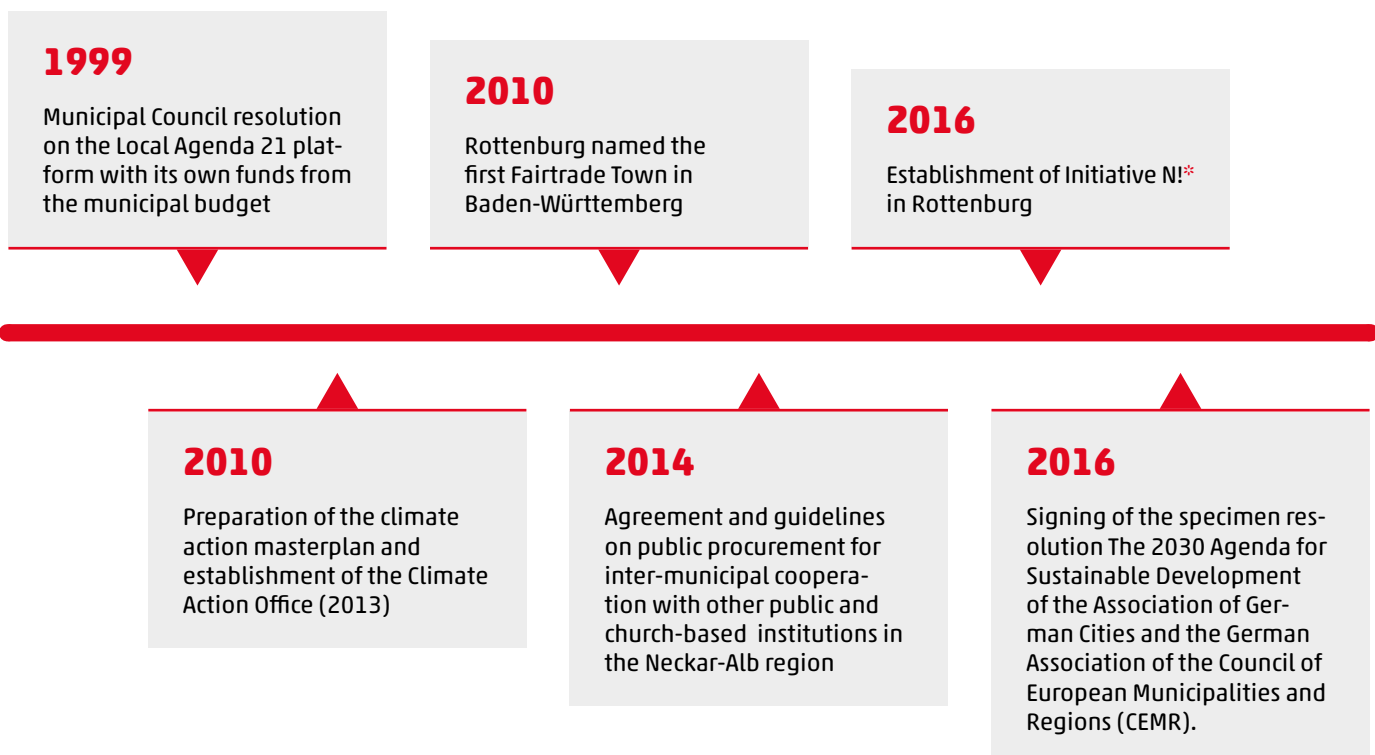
1999

Municipal Council resolution on the Local Agenda 21 platform with its own funds from the municipal budget

2010

Rottenburg named the first Fairtrade Town in Baden-Württemberg

2016

Establishment of Initiative N!* in Rottenburg

2010

Preparation of the climate action masterplan and establishment of the Climate Action Office (2013)

2014

Agreement and guidelines on public procurement for inter-municipal cooperation with other public and church-based institutions in the Neckar-Alb region

2016

Signing of the specimen resolution The 2030 Agenda for Sustainable Development of the Association of German Cities and the German Association of the Council of European Municipalities and Regions (CEMR).